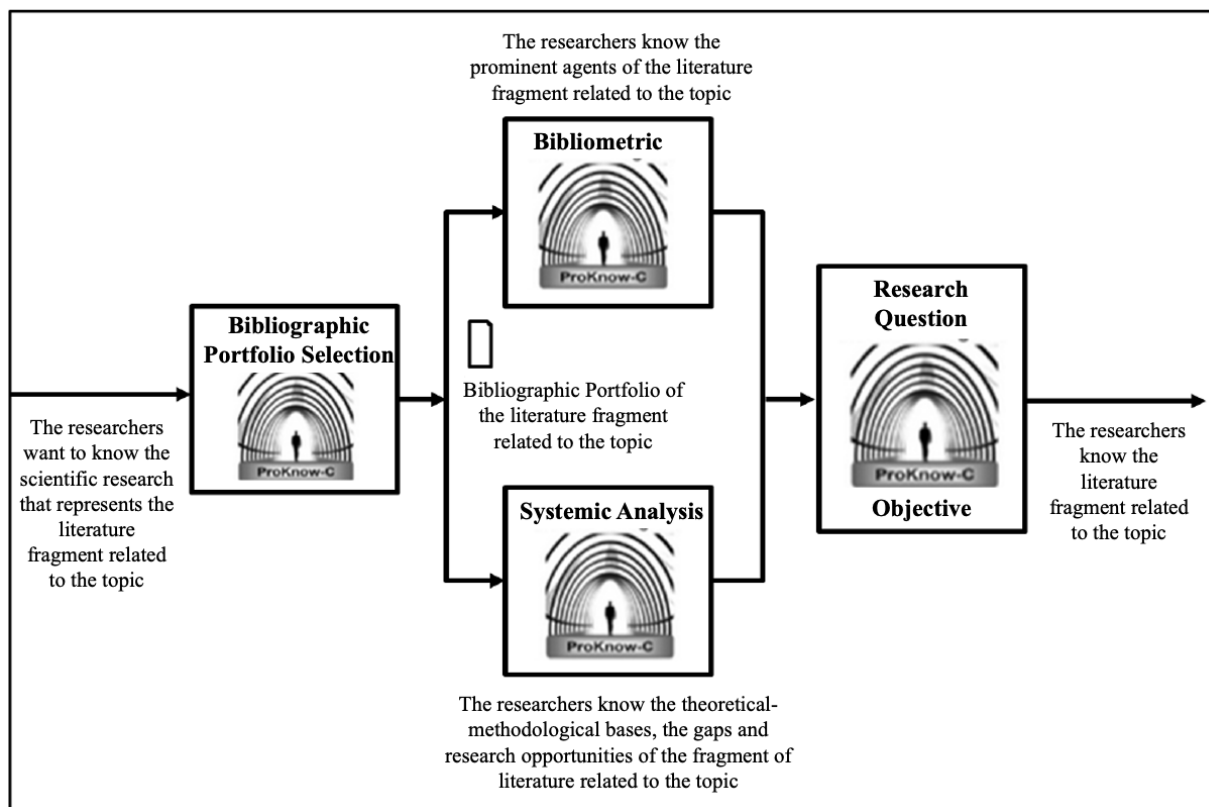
The researchers want to know the scientific research that represents the literature fragment related to the topic

Bibliographic Portfolio Selection

ProKnow-C

Bibliographic Portfolio of the literature fragment related to the topic

The researchers know the prominent agents of the literature fragment related to the topic

Bibliometric

ProKnow-C

Systemic Analysis

ProKnow-C

The researchers know the theoretical-methodological bases, the gaps and research opportunities of the fragment of literature related to the topic

Research Question

ProKnow-C

Objective

The researchers know the literature fragment related to the topic